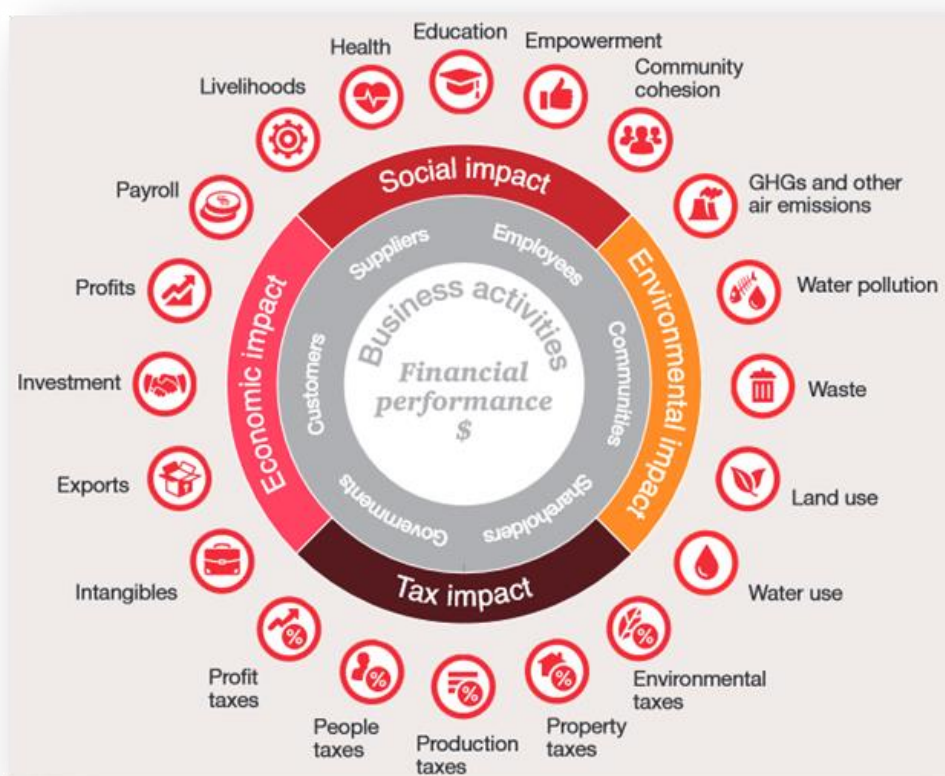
Health
Education
Empowerment
Livelihoods
Community cohesion
Payroll
GHGs and other air emissions
Profits
Water pollution
Investment
Waste
Exports
Land use
Intangibles
Water use
Profit taxes
People taxes
Production taxes
Property taxes
Environmental taxes

Social impact
Environmental impact
Tax impact
Economic impact

Suppliers
Employees
Communities
Shareholders
Governments
Customers

Business activities
Financial performance
$